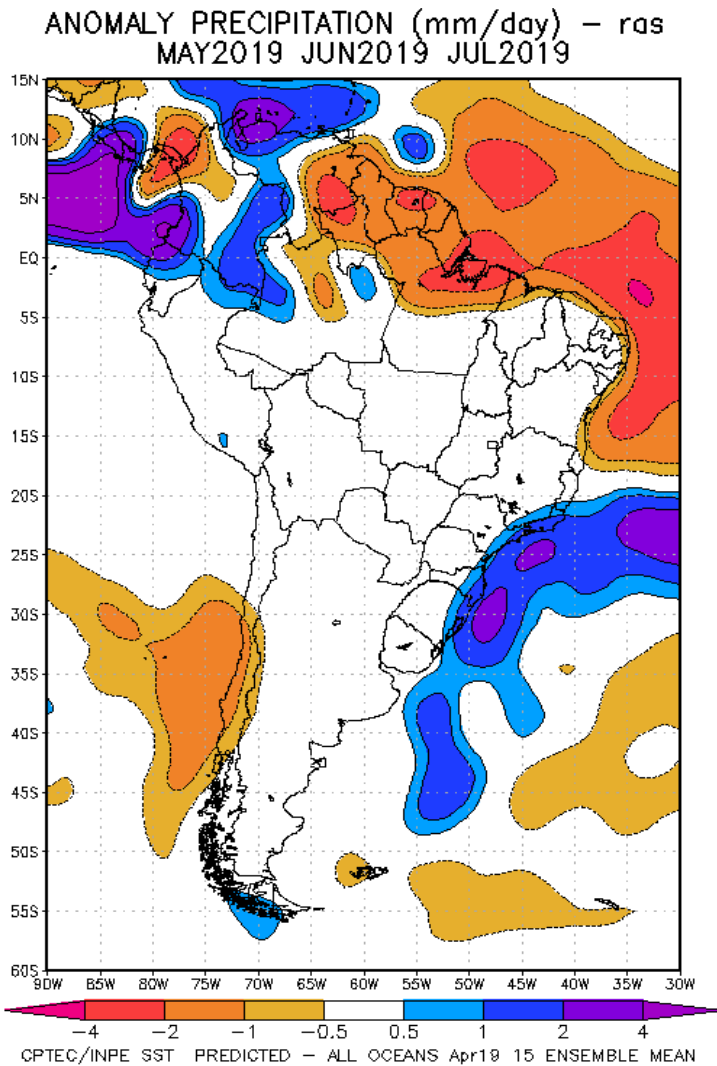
ANOMALY PRECIPITATION (mm/day) – ras
MAY2019 JUN2019 JUL2019

15N
10N
5N
EQ
5S
10S
15S
20S
25S
30S
35S
40S
45S
50S
55S
60S

90W 85W 80W 75W 70W 65W 60W 55W 50W 45W 40W 35W 30W

−4 −2 −1 −0.5 0.5 1 2 4

CPTEC/INPE SST PREDICTED – ALL OCEANS Apr19 15 ENSEMBLE MEAN